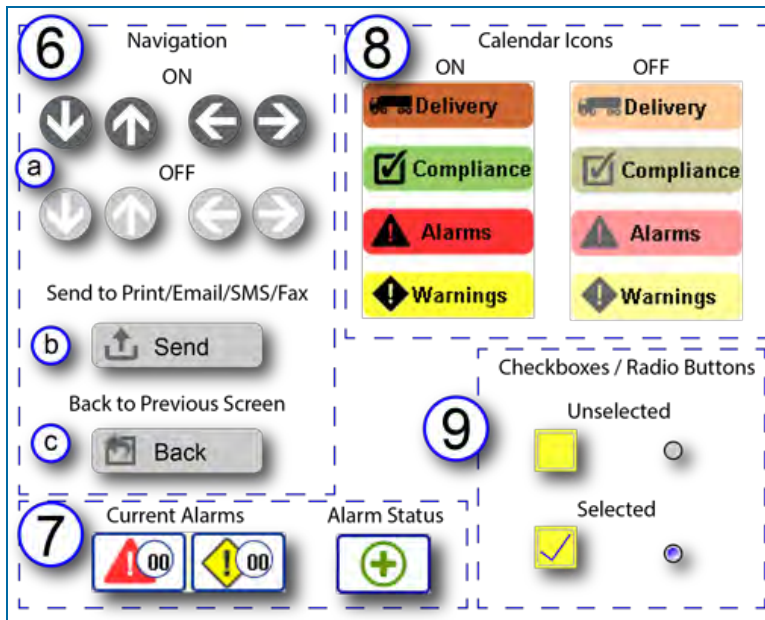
6
Navigation
ON
a
OFF
Send to Print/Email/SMS/Fax
b
Send
Back to Previous Screen
c
Back

8
Calendar Icons
ON
Delivery
Compliance
Alarms
Warnings
OFF
Delivery
Compliance
Alarms
Warnings

7
Current Alarms
00
00
Alarm Status

Checkboxes / Radio Buttons
9
Unselected
Selected